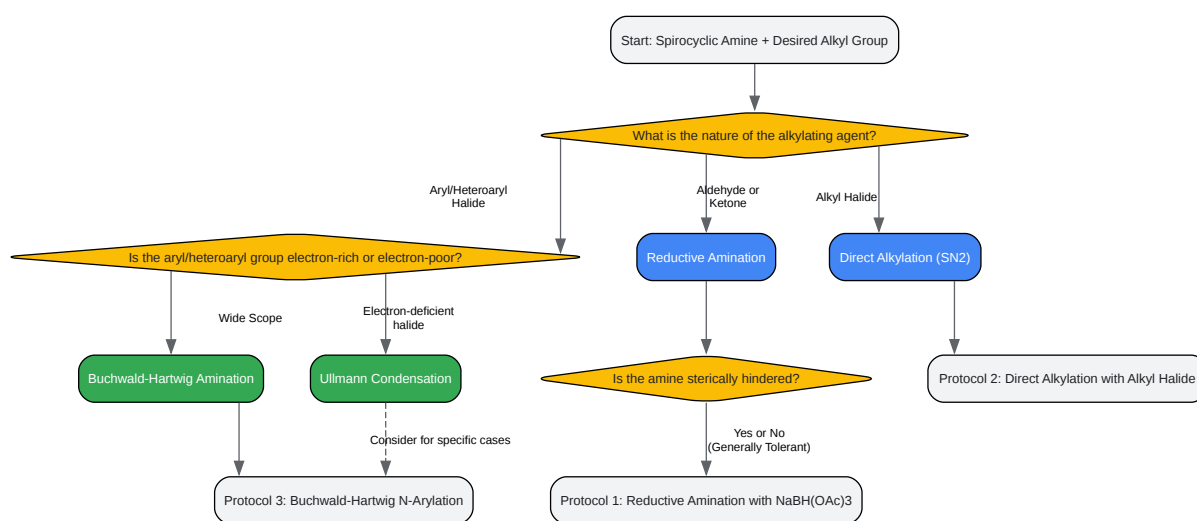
Start: Spirocyclic Amine + Desired Alkyl Group

What is the nature of the alkylating agent?

Aryl/Heteroaryl Halide

Aldehyde or Ketone

Alkyl Halide

Is the aryl/heteroaryl group electron-rich or electron-poor?

Reductive Amination

Direct Alkylation (SN2)

Wide Scope

Electron-deficient halide

Buchwald-Hartwig Amination

Ullmann Condensation

Is the amine sterically hindered?

Protocol 2: Direct Alkylation with Alkyl Halide

Consider for specific cases

Yes or No (Generally Tolerant)

Protocol 3: Buchwald-Hartwig N-Arylation

Protocol 1: Reductive Amination with NaBH(OAc)3